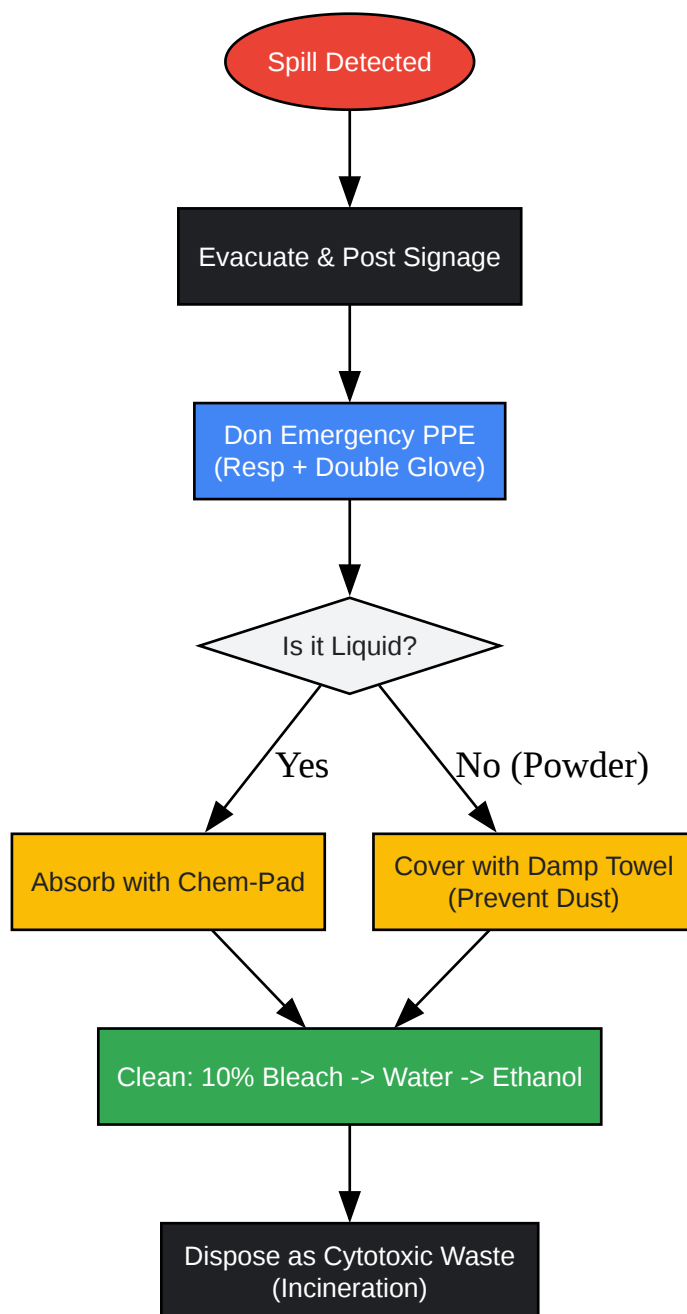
Spill Detected

Evacuate & Post Signage

Don Emergency PPE
(Resp + Double Glove)

Is it Liquid?

Yes

No (Powder)

Absorb with Chem-Pad

Cover with Damp Towel
(Prevent Dust)

Clean: 10% Bleach -> Water -> Ethanol

Dispose as Cytotoxic Waste
(Incineration)